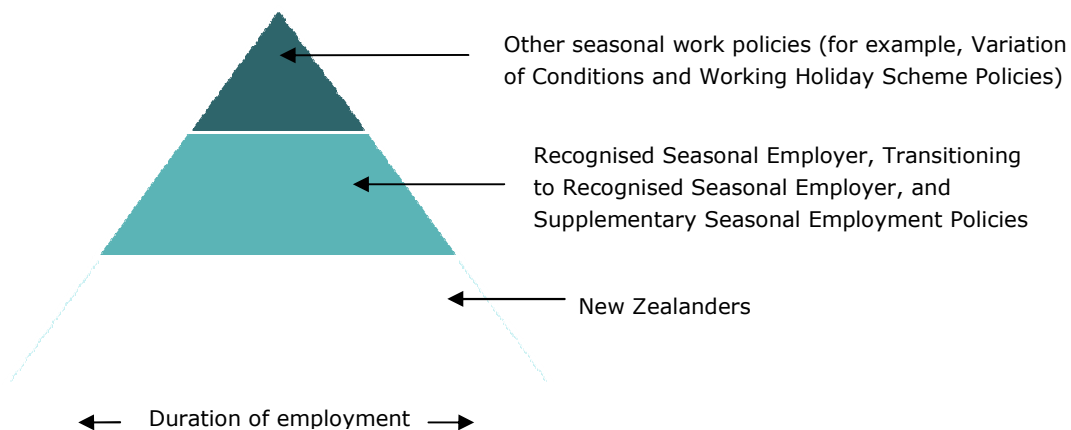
Other seasonal work policies (for example, Variation of Conditions and Working Holiday Scheme Policies)

Recognised Seasonal Employer, Transitioning to Recognised Seasonal Employer, and Supplementary Seasonal Employment Policies

New Zealanders

Duration of employment